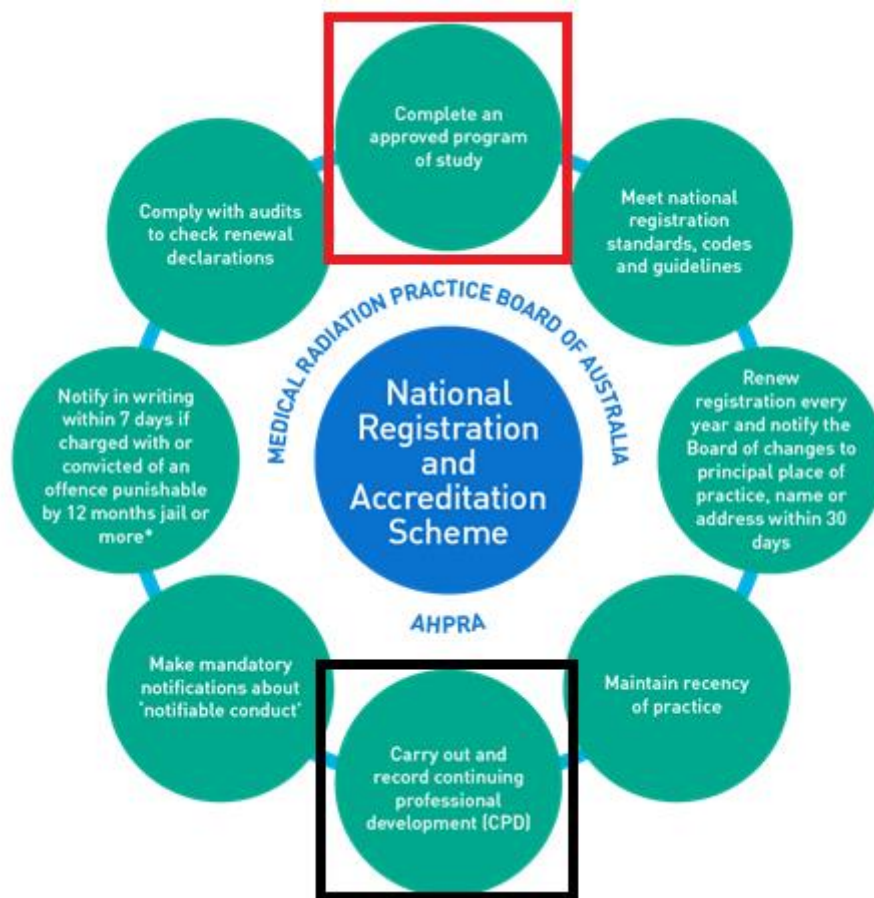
Complete an approved program of study

Meet national registration standards, codes and guidelines

Renew registration every year and notify the Board of changes to principal place of practice, name or address within 30 days

Maintain recency of practice

Carry out and record continuing professional development (CPD)

Make mandatory notifications about 'notifiable conduct'

Notify in writing within 7 days if charged with or convicted of an offence punishable by 12 months jail or more*

Comply with audits to check renewal declarations

MEDICAL RADIATION PRACTICE BOARD OF AUSTRALIA

National Registration and Accreditation Scheme

AHPRA